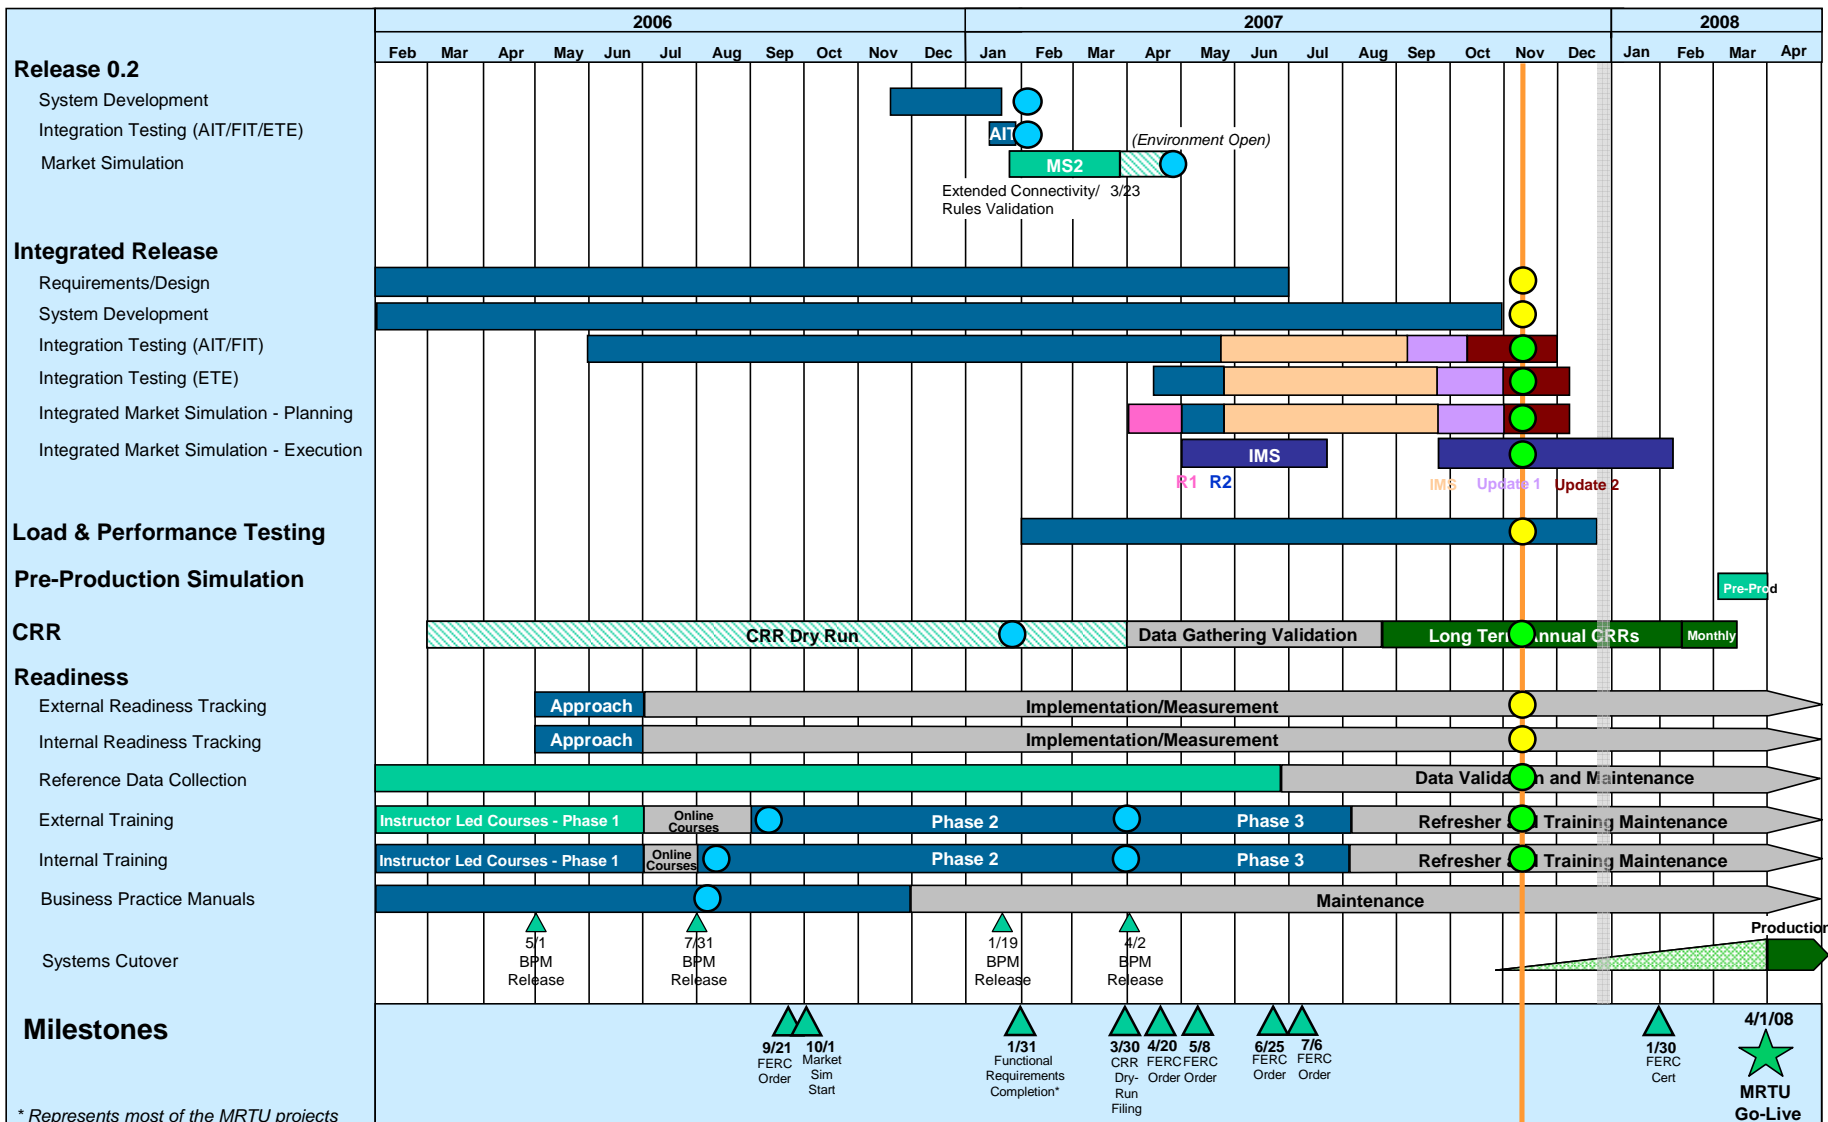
| | 2006 | 2007 | 2008 |
|---|---|---|---|

Feb Mar Apr May Jun Jul Aug Sep Oct Nov Dec Jan Feb Mar Apr May Jun Jul Aug Sep Oct Nov Dec Jan Feb Mar Apr

Release 0.2
System Development
Integration Testing (AIT/FIT/ETE)
Market Simulation

AIT
MS2
(Environment Open)
Extended Connectivity/ Rules Validation 3/23

Integrated Release
Requirements/Design
System Development
Integration Testing (AIT/FIT)
Integration Testing (ETE)
Integrated Market Simulation - Planning
Integrated Market Simulation - Execution

IMS
R1 R2
IMS Update 1 Update 2

Load & Performance Testing

Pre-Production Simulation

Pre-Prod

CRR

CRR Dry Run
Data Gathering Validation
Long Term Annual CRRs
Monthly

Readiness
External Readiness Tracking
Internal Readiness Tracking
Reference Data Collection
External Training
Internal Training
Business Practice Manuals

Approach
Implementation/Measurement
Approach
Implementation/Measurement
Data Validation and Maintenance
Instructor Led Courses - Phase 1
Online Courses
Phase 2
Phase 3
Refresher & Training Maintenance
Instructor Led Courses - Phase 1
Online Courses
Phase 2
Phase 3
Refresher & Training Maintenance
Maintenance

Systems Cutover

5/1 BPM Release
7/31 BPM Release
1/19 BPM Release
4/2 BPM Release
Production

Milestones

9/21 FERC Order
10/1 Market Sim Start
1/31 Functional Requirements Completion*
3/30 CRR Dry-Run Filing
4/20 FERC Order
5/8 FERC Order
6/25 FERC Order
7/6 FERC Order
1/30 FERC Cert
4/1/08
MRTU Go-Live

* Represents most of the MRTU projects